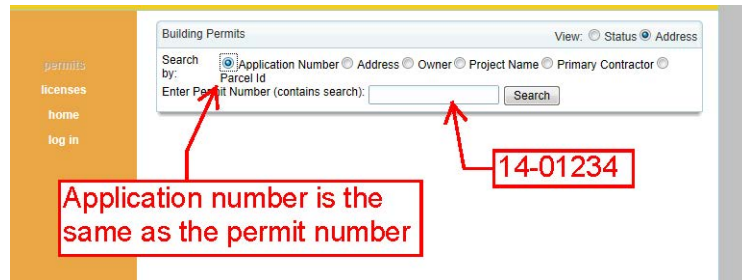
permits
licenses
home
log in

Building Permits

View: Status Address

Search by: Application Number Address Owner Project Name Primary Contractor Parcel Id

Enter Permit Number (contains search): Search

14-01234

Application number is the same as the permit number